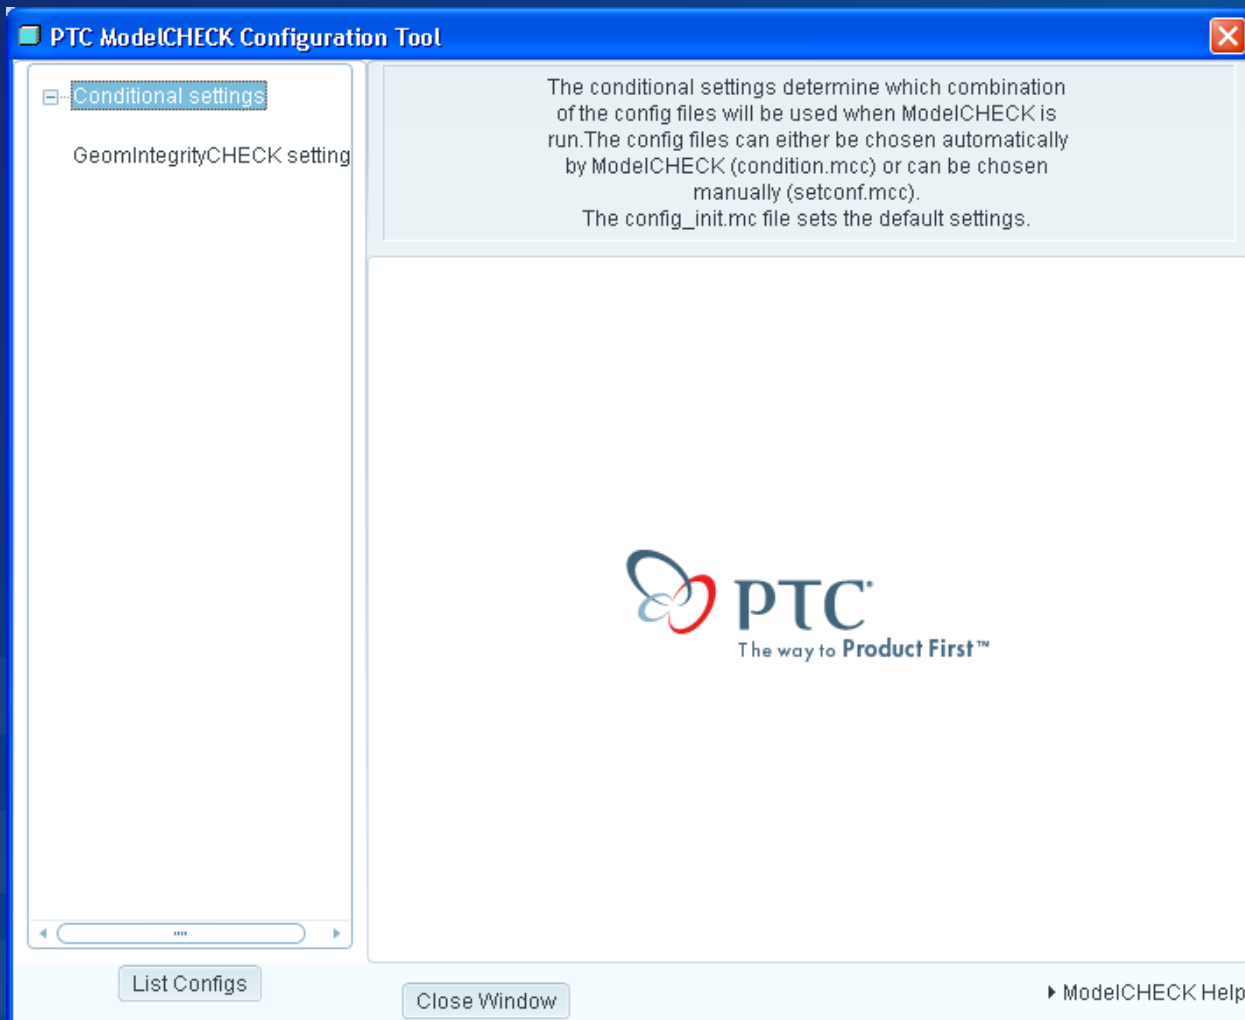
PTC ModelCHECK Configuration Tool

Conditional settings

GeomIntegrityCHECK setting

The conditional settings determine which combination of the config files will be used when ModelCHECK is run.The config files can either be chosen automatically by ModelCHECK (condition.mcc) or can be chosen manually (setconf.mcc).
The config_init.mc file sets the default settings.

PTC
The way to Product First™

List Configs

Close Window

ModelCHECK Help